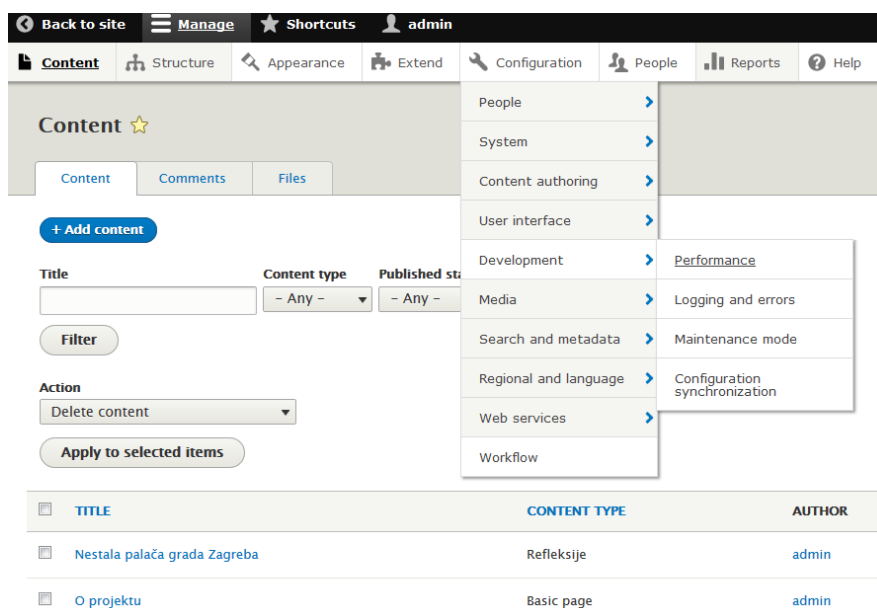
Back to site  Manage  Shortcuts  admin

Content  Structure  Appearance  Extend  Configuration  People  Reports  Help

Content ☆

Content  Comments  Files

+ Add content

Title

Content type
- Any -

Published sta
- Any -

Filter

Action
Delete content

Apply to selected items

People
System
Content authoring
User interface
Development
Media
Search and metadata
Regional and language
Web services
Workflow

Performance
Logging and errors
Maintenance mode
Configuration synchronization

| | TITLE | CONTENT TYPE | AUTHOR |
|---|---|---|---|
| | Nestala palača grada Zagreba | Refleksije | admin |
| | O projektu | Basic page | admin |